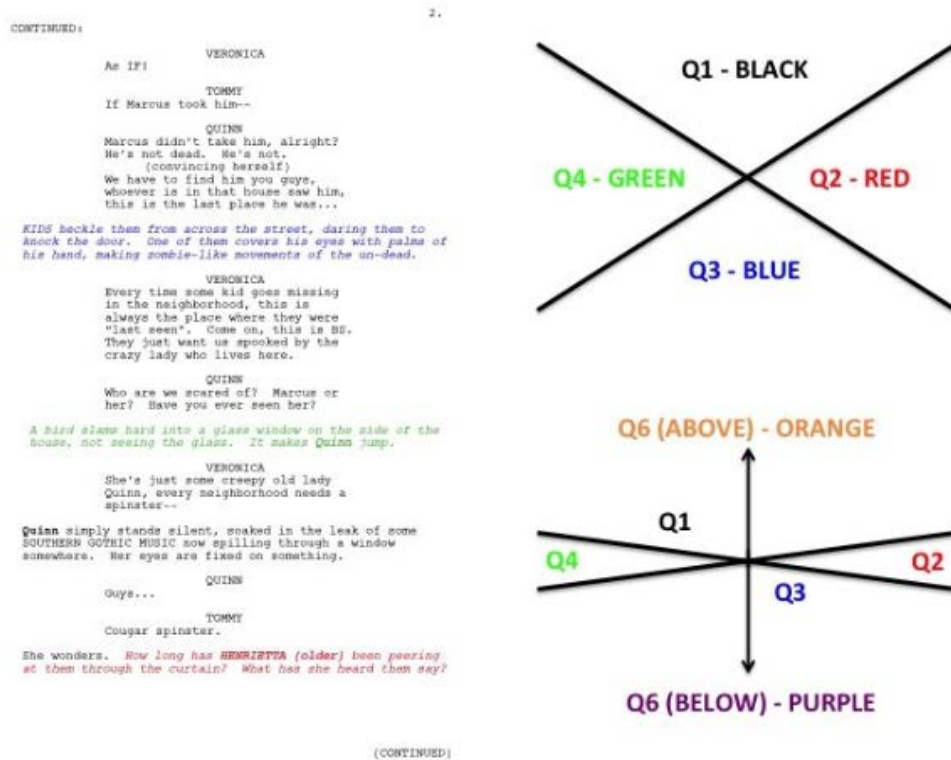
2.

CONTINUED:

VERONICA
As IF!

TOMMY
If Marcus took him--

QUINN
Marcus didn't take him, alright? He's not dead. He's not.
(convincing herself)
We have to find him you guys, whoever is in that house saw him, this is the last place he was...

KIDS heckle them from across the street, daring them to knock the door. One of them covers his eyes with palms of his hand, making zombie-like movements of the un-dead.

VERONICA
Every time some kid goes missing in the neighborhood, this is always the place where they were "last seen". Come on, this is BS. They just want us spooked by the crazy lady who lives here.

QUINN
Who are we scared of? Marcus or her? Have you ever seen her?

A bird slams hard into a glass window on the side of the house, not seeing the glass. It makes Quinn jump.

VERONICA
She's just some creepy old lady Quinn, every neighborhood needs a spinster--

Quinn simply stands silent, soaked in the leak of some SOUTHERN GOTHIC MUSIC now spilling through a window somewhere. Her eyes are fixed on something.

QUINN
Guys...

TOMMY
Cougar spinster.

She wonders. How long has HENRIETTA (older) been peering at them through the curtain? What has she heard them say?

(CONTINUED)

Q1 - BLACK

Q4 - GREEN

Q2 - RED

Q3 - BLUE

Q6 (ABOVE) - ORANGE

Q1

Q4

Q2

Q3

Q6 (BELOW) - PURPLE